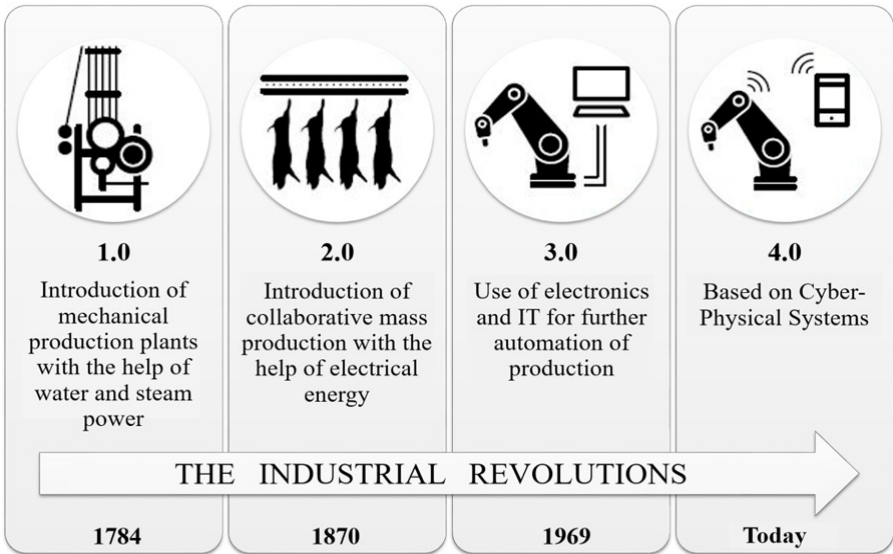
1.0

Introduction of mechanical production plants with the help of water and steam power

2.0

Introduction of collaborative mass production with the help of electrical energy

3.0

Use of electronics and IT for further automation of production

4.0

Based on Cyber-Physical Systems

THE INDUSTRIAL REVOLUTIONS

1784

1870

1969

Today